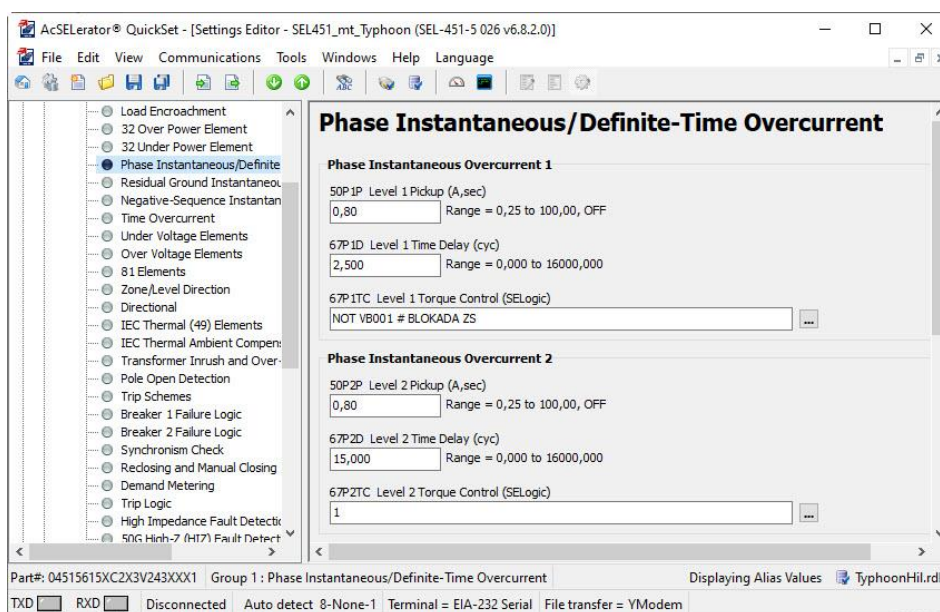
AcSELerator® QuickSet - [Settings Editor - SEL451_mt_Typhoon (SEL-451-5 026 v6.8.2.0)]

File Edit View Communications Tools Windows Help Language

Load Encroachment
32 Over Power Element
32 Under Power Element
Phase Instantaneous/Definite
Residual Ground Instantaneou
Negative-Sequence Instantan
Time Overcurrent
Under Voltage Elements
Over Voltage Elements
81 Elements
Zone/Level Direction
Directional
IEC Thermal (49) Elements
IEC Thermal Ambient Compen:
Transformer Inrush and Over-
Pole Open Detection
Trip Schemes
Breaker 1 Failure Logic
Breaker 2 Failure Logic
Synchronism Check
Reclosing and Manual Closing
Demand Metering
Trip Logic
High Impedance Fault Detectic
50G High-Z (HIZ) Fault Detect

Phase Instantaneous/Definite-Time Overcurrent

Phase Instantaneous Overcurrent 1

50P1P Level 1 Pickup (A,sec)
0,80 Range = 0,25 to 100,00, OFF

67P1D Level 1 Time Delay (cyc)
2,500 Range = 0,000 to 16000,000

67P1TC Level 1 Torque Control (SELogic)
NOT VB001 # BLOKADA ZS ...

Phase Instantaneous Overcurrent 2

50P2P Level 2 Pickup (A,sec)
0,80 Range = 0,25 to 100,00, OFF

67P2D Level 2 Time Delay (cyc)
15,000 Range = 0,000 to 16000,000

67P2TC Level 2 Torque Control (SELogic)
1 ...

Part#: 04515615XC2X3V243XXX1 Group 1 : Phase Instantaneous/Definite-Time Overcurrent Displaying Alias Values TyphoonHil.rd

TXD RXD Disconnected Auto detect 8-None-1 Terminal = EIA-232 Serial File transfer = YModem